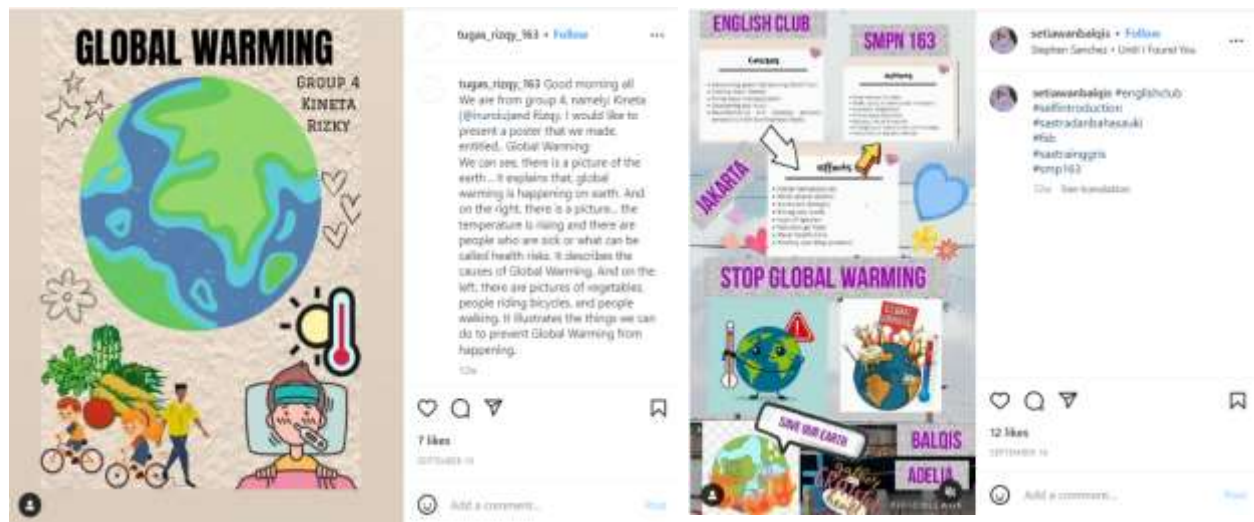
GLOBAL WARMING

GROUP 4
KINETA
RIZKY

tugas_rizqy_163 • Follow

tugas_rizqy_163 Good morning all We are from group 4, namely: Kineta (@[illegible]) and Rizqy. I would like to present a poster that we made, entitled.. Global Warming
We can see, there is a picture of the earth ... it explains that, global warming is happening on earth. And on the right, there is a picture... the temperature is rising and there are people who are sick or what can be called health risks. It describes the causes of Global Warming. And on the left, there are pictures of vegetables, people riding bicycles, and people walking. It illustrates the things we can do to prevent Global Warming from happening.

12w

7 likes
SEPTEMBER 16

Add a comment...
Post

ENGLISH CLUB
SMPN 163
Causes
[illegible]
Solutions
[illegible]
JAKARTA
Effects
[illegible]
STOP GLOBAL WARMING
SAVE OUR EARTH
BALQIS
ADELIA

setiawanbalqis • Follow
Stephen Sanchez • Until I Found You

setiawanbalqis #englishclub
#selfintroduction
#sastradanbahasaaki
#fsb
#sastrainggris
#smp163
12w See translation

12 likes
SEPTEMBER 16

Add a comment...
Post